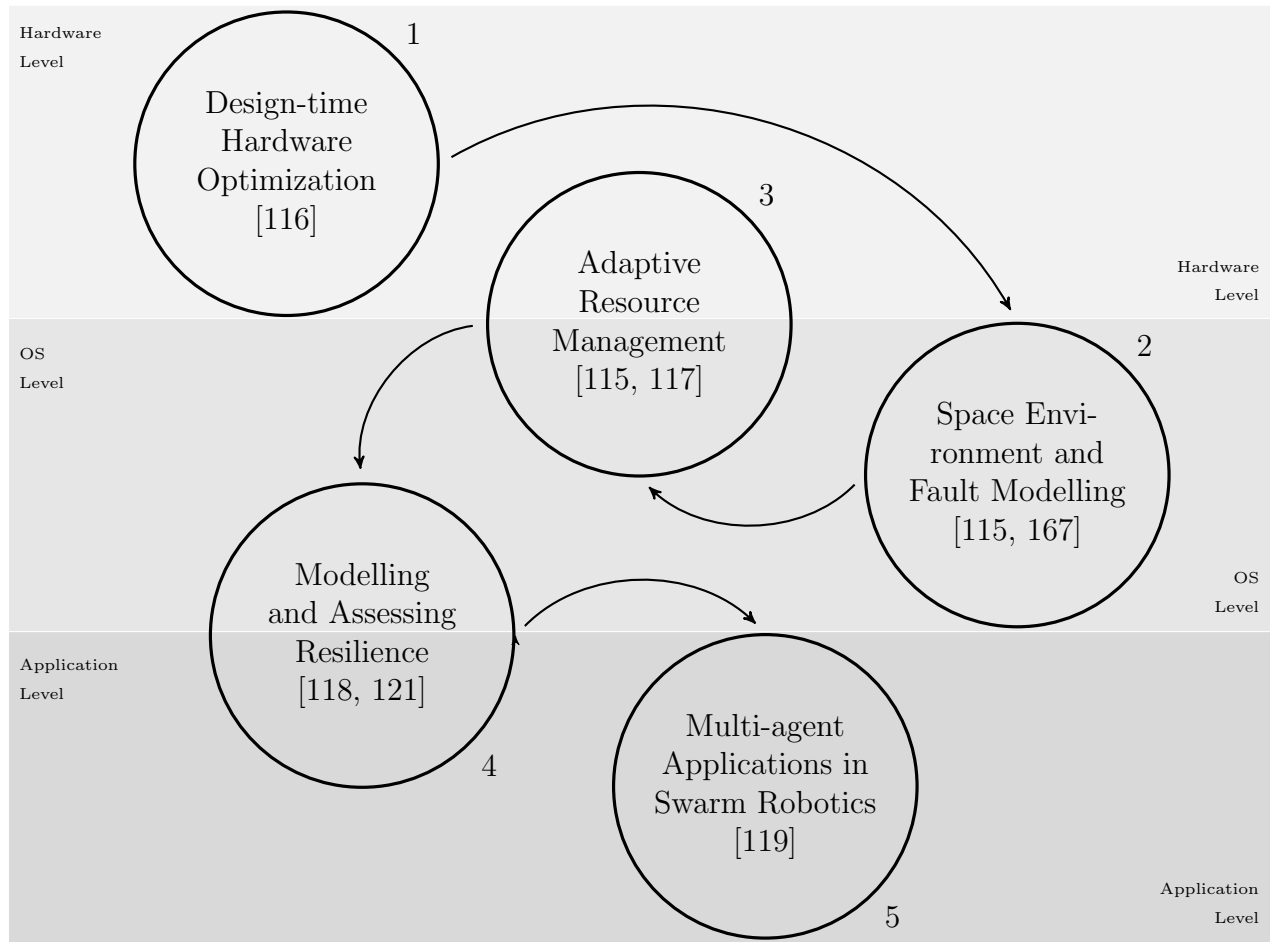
Hardware Level

1

Design-time Hardware Optimization [116]

3

Adaptive Resource Management [115, 117]

Hardware Level

OS Level

2

Space Environment and Fault Modelling [115, 167]

Modelling and Assessing Resilience [118, 121]

OS Level

Application Level

4

Multi-agent Applications in Swarm Robotics [119]

Application Level

5